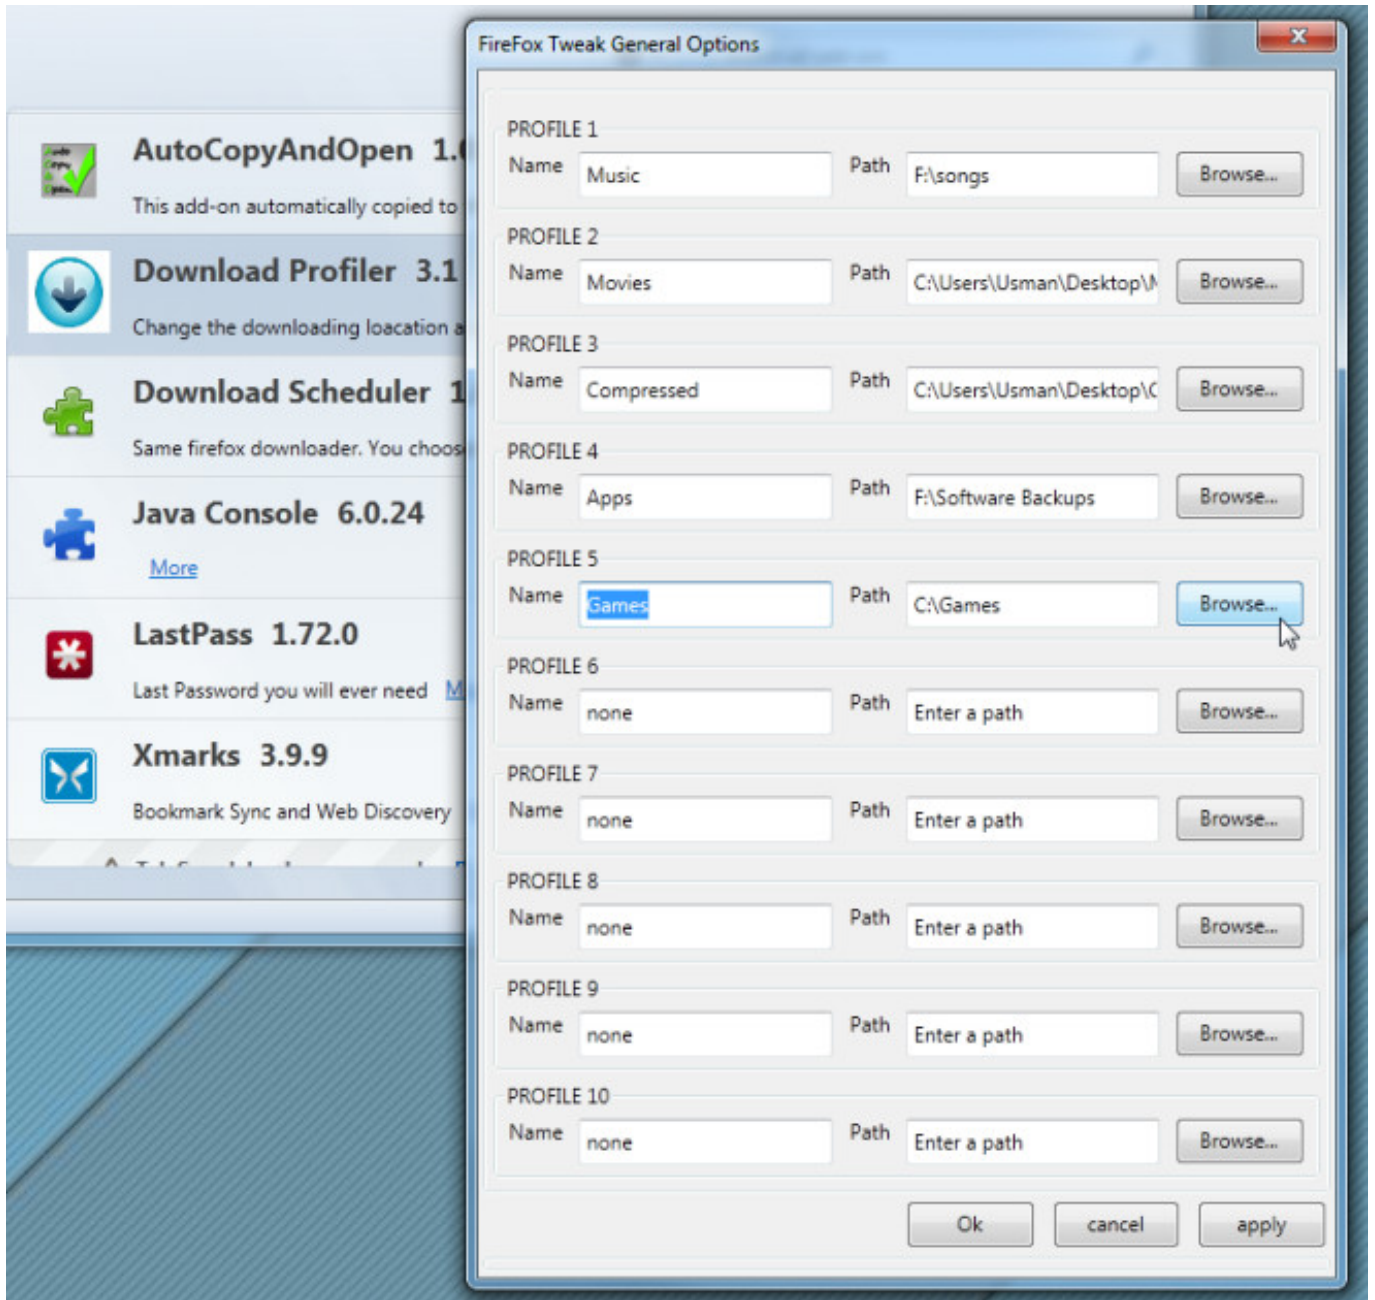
AutoCopyAndOpen 1.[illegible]

This add-on automatically copied to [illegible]

Download Profiler 3.1

Change the downloading loacation a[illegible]

Download Scheduler 1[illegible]

Same firefox downloader. You choos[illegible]

Java Console 6.0.24

More

LastPass 1.72.0

Last Password you will ever need M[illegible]

Xmarks 3.9.9

Bookmark Sync and Web Discovery

FireFox Tweak General Options

PROFILE 1
Name Music Path F:\songs Browse...

PROFILE 2
Name Movies Path C:\Users\Usman\Desktop\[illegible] Browse...

PROFILE 3
Name Compressed Path C:\Users\Usman\Desktop\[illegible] Browse...

PROFILE 4
Name Apps Path F:\Software Backups Browse...

PROFILE 5
Name Games Path C:\Games Browse...

PROFILE 6
Name none Path Enter a path Browse...

PROFILE 7
Name none Path Enter a path Browse...

PROFILE 8
Name none Path Enter a path Browse...

PROFILE 9
Name none Path Enter a path Browse...

PROFILE 10
Name none Path Enter a path Browse...

Ok cancel apply